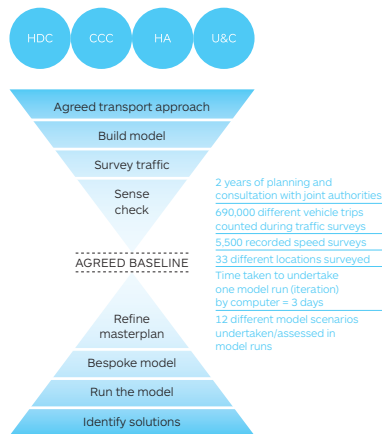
HDC CCC HA U&C

Agreed transport approach

Build model

Survey traffic

Sense check

AGREED BASELINE

Refine masterplan

Bespoke model

Run the model

Identify solutions

2 years of planning and consultation with joint authorities

690,000 different vehicle trips counted during traffic surveys

5,500 recorded speed surveys

33 different locations surveyed

Time taken to undertake one model run (iteration) by computer = 3 days

12 different model scenarios undertaken/assessed in model runs